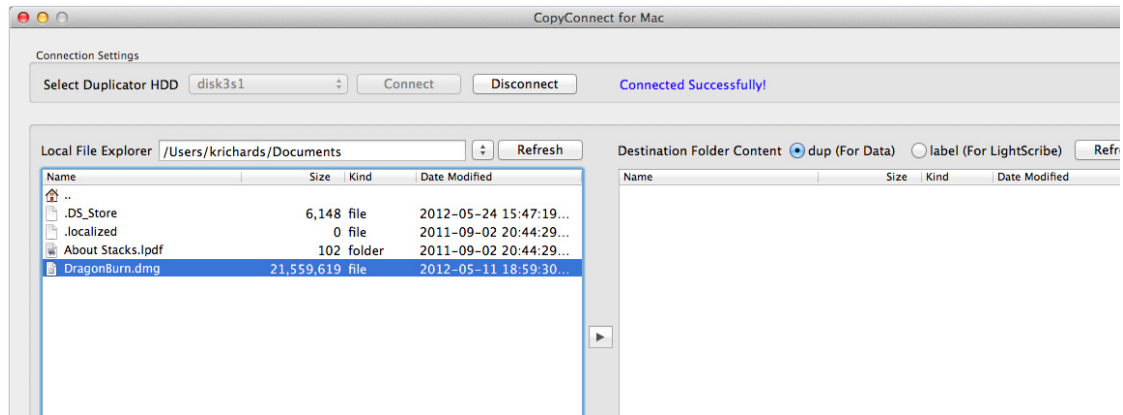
CopyConnect for Mac

Connection Settings

Select Duplicator HDD disk3s1 Connect Disconnect Connected Successfully!

Local File Explorer /Users/krichards/Documents Refresh

| Name | Size | Kind | Date Modified |
|---|---|---|---|
| .. | | | |
| .DS_Store | 6,148 | file | 2012-05-24 15:47:19... |
| .localized | 0 | file | 2011-09-02 20:44:29... |
| About Stacks.lpdf | 102 | folder | 2011-09-02 20:44:29... |
| DragonBurn.dmg | 21,559,619 | file | 2012-05-11 18:59:30... |

Destination Folder Content dup (For Data) label (For LightScribe) Refr

| Name | Size | Kind | Date Modified |
|---|---|---|---|